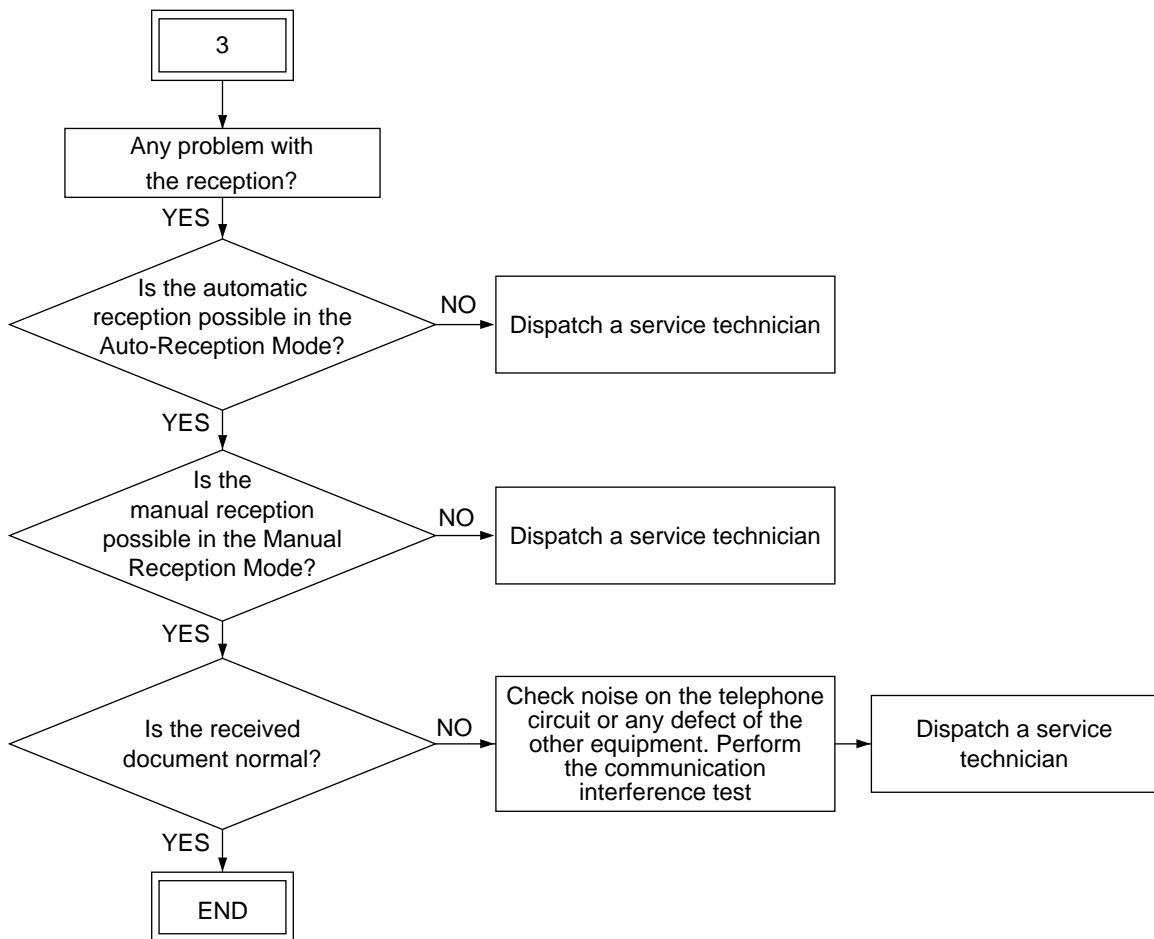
3

Any problem with the reception?

YES

Is the automatic reception possible in the Auto-Reception Mode?

NO

Dispatch a service technician

YES

Is the manual reception possible in the Manual Reception Mode?

NO

Dispatch a service technician

YES

Is the received document normal?

NO

Check noise on the telephone circuit or any defect of the other equipment. Perform the communication interference test

Dispatch a service technician

YES

END